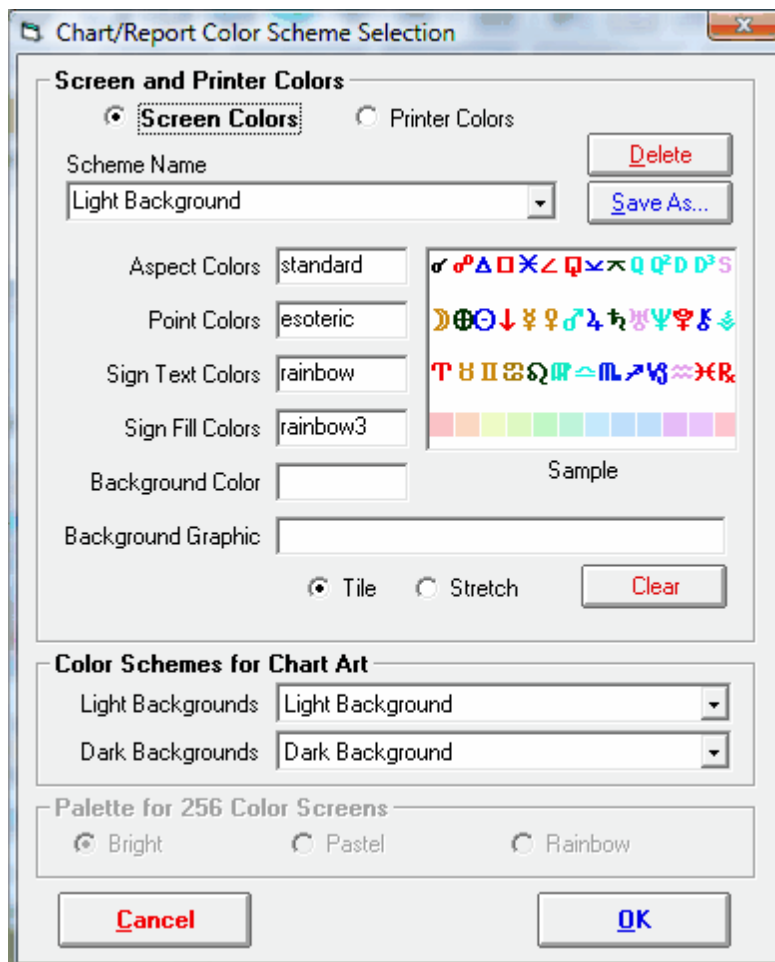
Chart/Report Color Scheme Selection

Screen and Printer Colors

Screen Colors

Printer Colors

Scheme Name

Light Background

Delete

Save As...

Aspect Colors standard

Point Colors esoteric

Sign Text Colors rainbow

Sign Fill Colors rainbow3

Background Color

Background Graphic

Sample

Tile

Stretch

Clear

Color Schemes for Chart Art

Light Backgrounds Light Background

Dark Backgrounds Dark Background

Palette for 256 Color Screens

Bright

Pastel

Rainbow

Cancel

OK